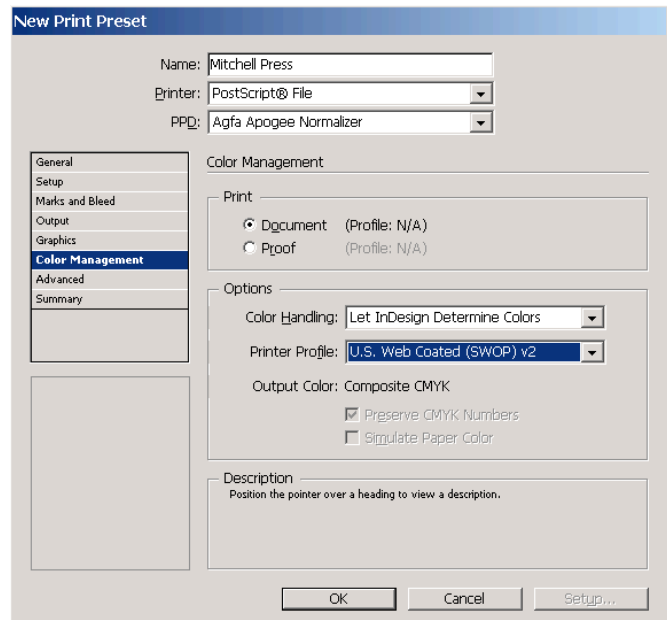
New Print Preset

Name: Mitchell Press
Printer: PostScript® File
PPD: Agfa Apogee Normalizer

General
Setup
Marks and Bleed
Output
Graphics
Color Management
Advanced
Summary

Color Management

Print
Document (Profile: N/A)
Proof (Profile: N/A)

Options
Color Handling: Let InDesign Determine Colors
Printer Profile: U.S. Web Coated (SWOP) v2
Output Color: Composite CMYK
Preserve CMYK Numbers
Simulate Paper Color

Description
Position the pointer over a heading to view a description.

OK
Cancel
Setup...